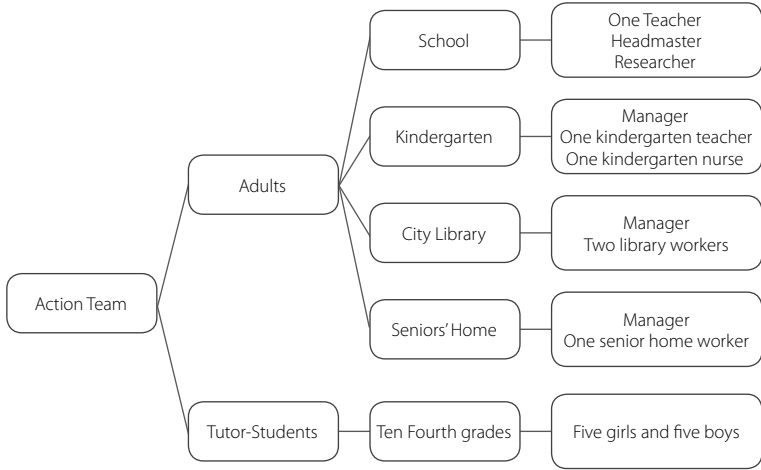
Action Team

Adults

School

One Teacher
Headmaster
Researcher

Kindergarten

Manager
One kindergarten teacher
One kindergarten nurse

City Library

Manager
Two library workers

Seniors' Home

Manager
One senior home worker

Tutor-Students

Ten Fourth grades

Five girls and five boys